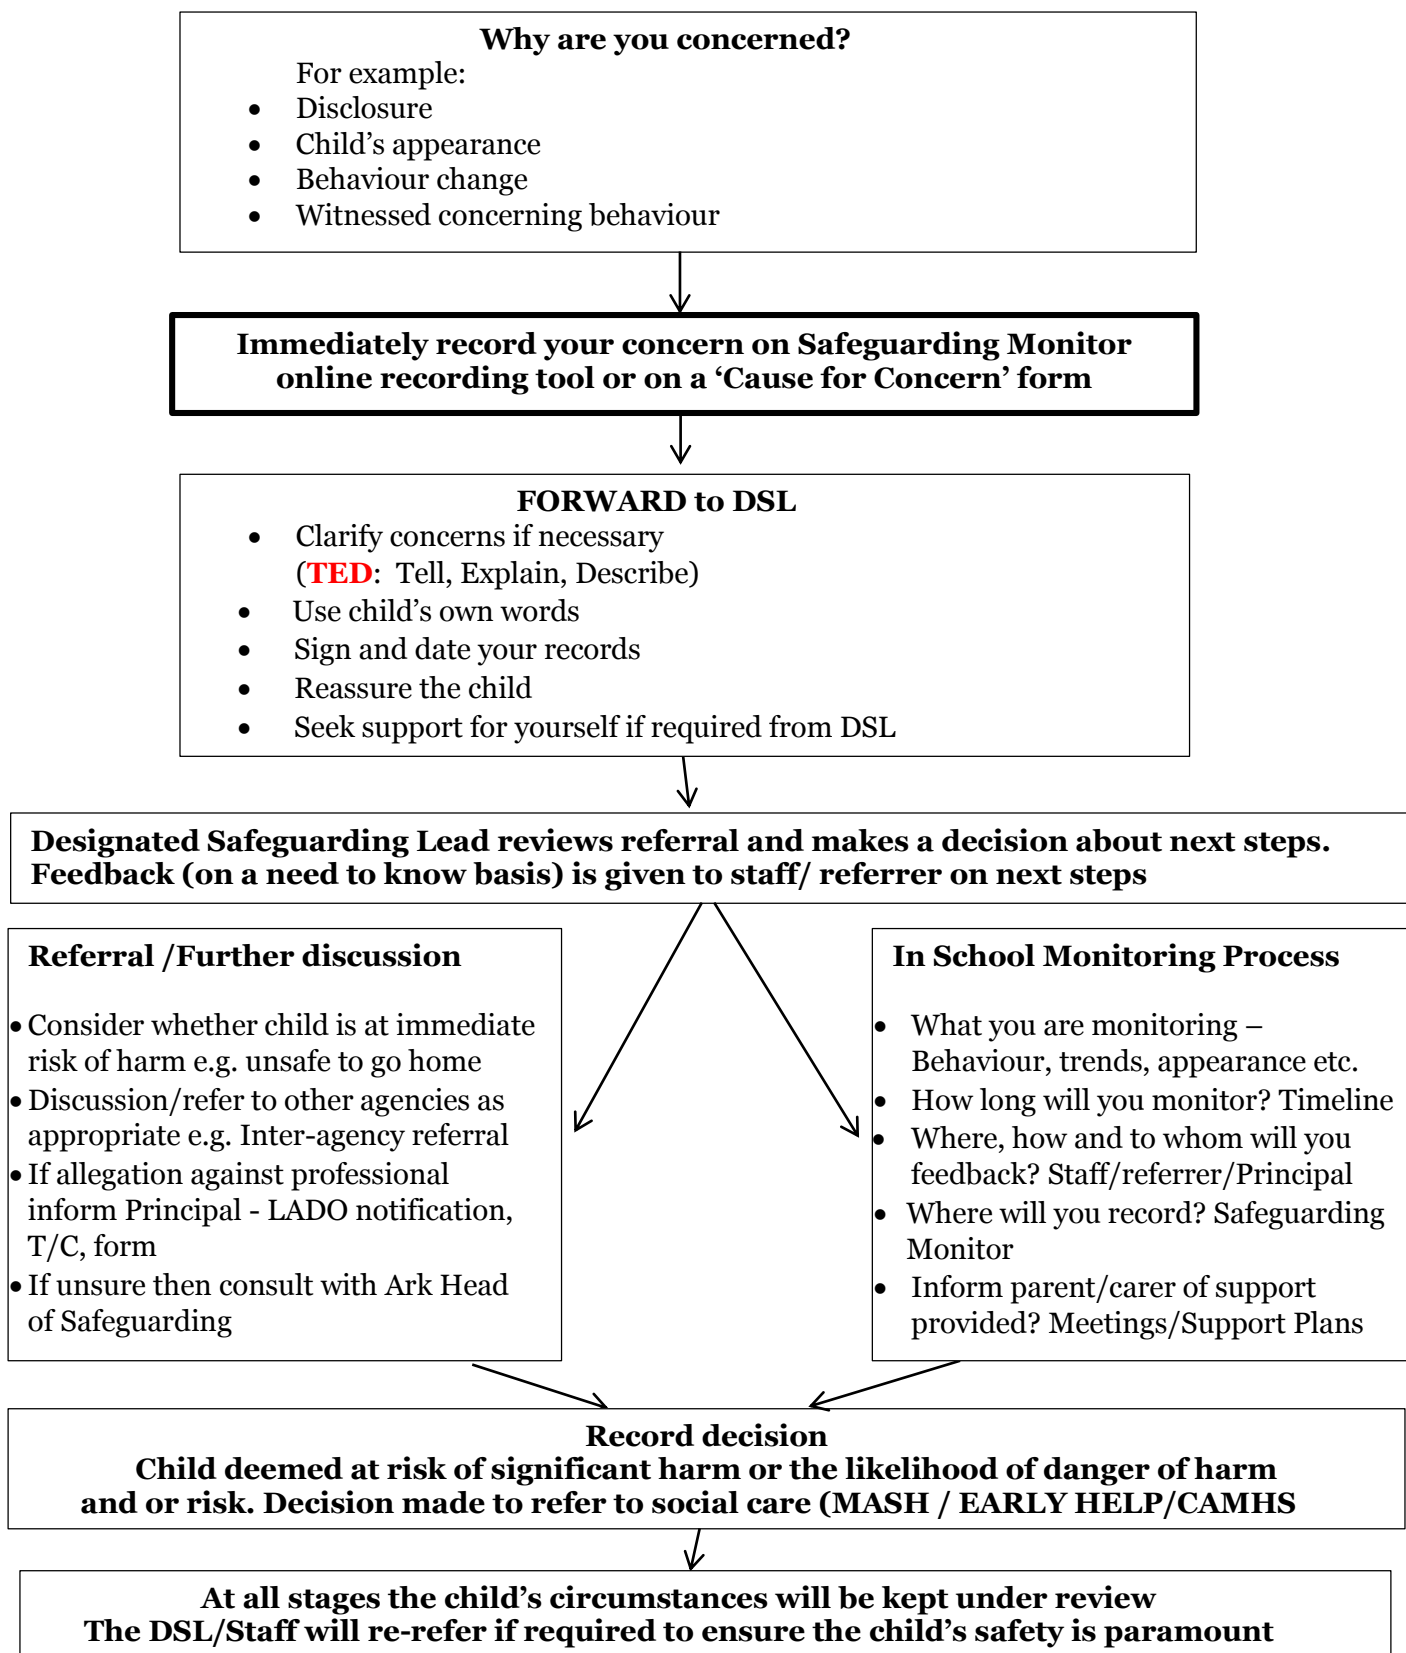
**Why are you concerned?**

For example:

- Disclosure
- Child's appearance
- Behaviour change
- Witnessed concerning behaviour

**Immediately record your concern on Safeguarding Monitor online recording tool or on a 'Cause for Concern' form**

**FORWARD to DSL**

- Clarify concerns if necessary (**TED**: Tell, Explain, Describe)
- Use child's own words
- Sign and date your records
- Reassure the child
- Seek support for yourself if required from DSL

**Designated Safeguarding Lead reviews referral and makes a decision about next steps. Feedback (on a need to know basis) is given to staff/ referrer on next steps**

**Referral /Further discussion**

- Consider whether child is at immediate risk of harm e.g. unsafe to go home
- Discussion/refer to other agencies as appropriate e.g. Inter-agency referral
- If allegation against professional inform Principal - LADO notification, T/C, form
- If unsure then consult with Ark Head of Safeguarding

**In School Monitoring Process**

- What you are monitoring – Behaviour, trends, appearance etc.
- How long will you monitor? Timeline
- Where, how and to whom will you feedback? Staff/referrer/Principal
- Where will you record? Safeguarding Monitor
- Inform parent/carer of support provided? Meetings/Support Plans

**Record decision**
**Child deemed at risk of significant harm or the likelihood of danger of harm and or risk. Decision made to refer to social care (MASH / EARLY HELP/CAMHS**

**At all stages the child's circumstances will be kept under review**
**The DSL/Staff will re-refer if required to ensure the child's safety is paramount**